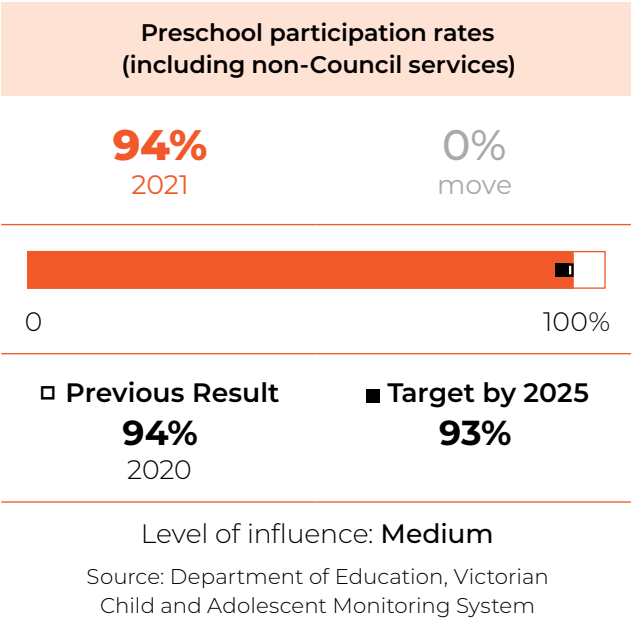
Preschool participation rates (including non-Council services)

94%
2021

0%
move

0

100%

□ Previous Result
94%
2020

■ Target by 2025
93%

Level of influence: Medium

Source: Department of Education, Victorian Child and Adolescent Monitoring System